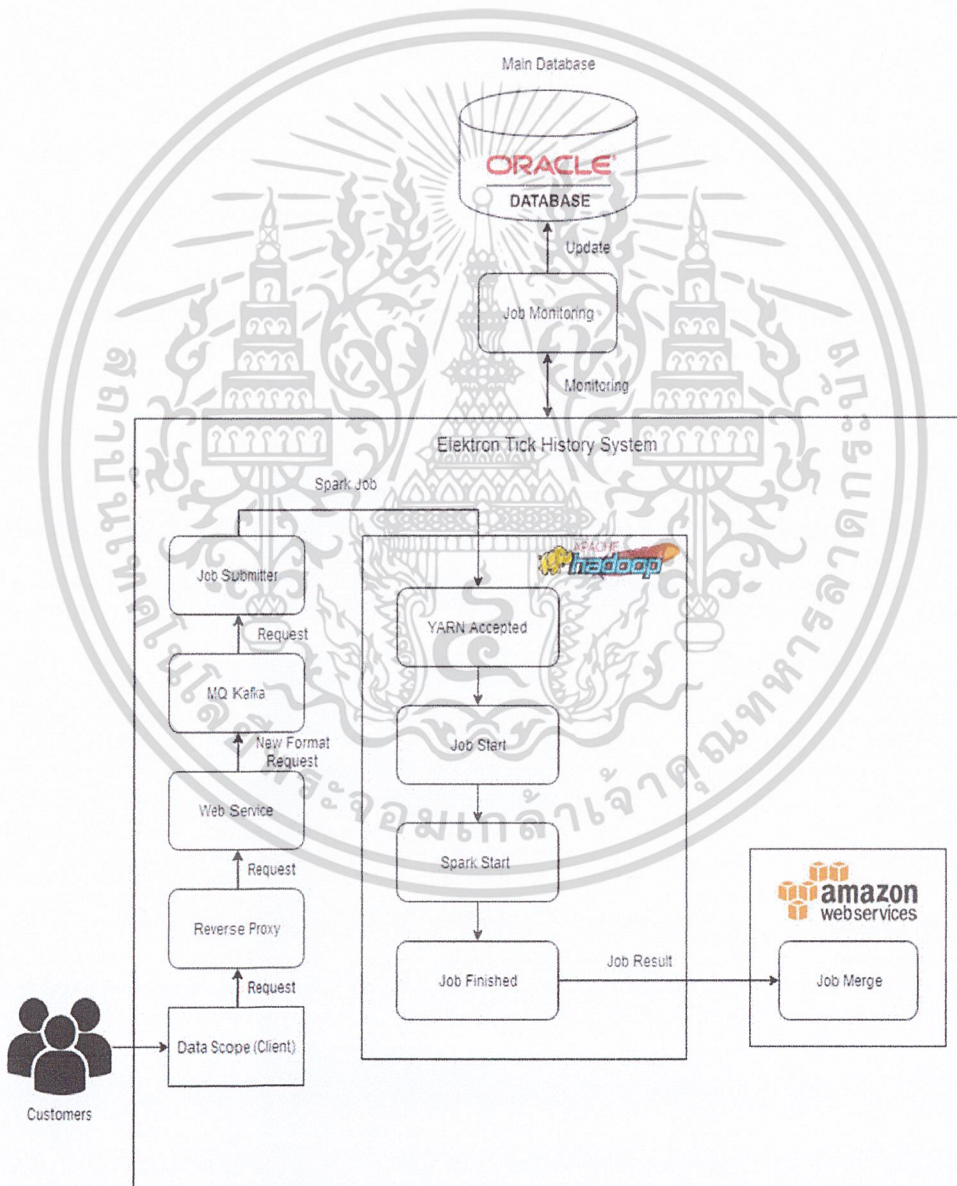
Main Database

ORACLE
DATABASE

Update

Job Monitoring

Monitoring

Elektron Tick History System

Spark Job

Job Submitter

APACHE
hadoop

YARN Accepted

Request

MQ Kafka

Job Start

New Format Request

Web Service

Spark Start

Request

Reverse Proxy

amazon
webservices

Job Finished

Job Result

Job Merge

Request

Data Scope (Client)

Customers